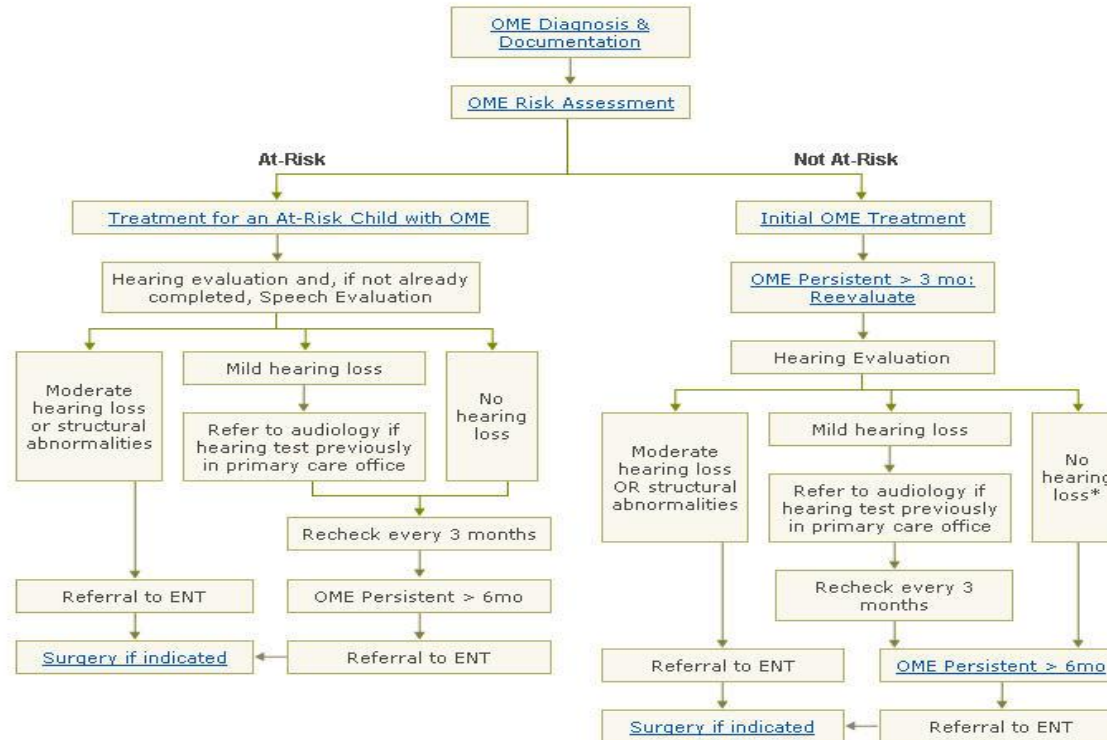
OME Diagnosis & Documentation

OME Risk Assessment

At-Risk

Not At-Risk

Treatment for an At-Risk Child with OME

Hearing evaluation and, if not already completed, Speech Evaluation

Moderate hearing loss or structural abnormalities

Mild hearing loss

Refer to audiology if hearing test previously in primary care office

No hearing loss

Recheck every 3 months

Referral to ENT

OME Persistent > 6mo

Surgery if indicated

Referral to ENT

Initial OME Treatment

OME Persistent > 3 mo: Reevaluate

Hearing Evaluation

Moderate hearing loss OR structural abnormalities

Mild hearing loss

Refer to audiology if hearing test previously in primary care office

No hearing loss*

Recheck every 3 months

Referral to ENT

OME Persistent > 6mo

Surgery if indicated

Referral to ENT